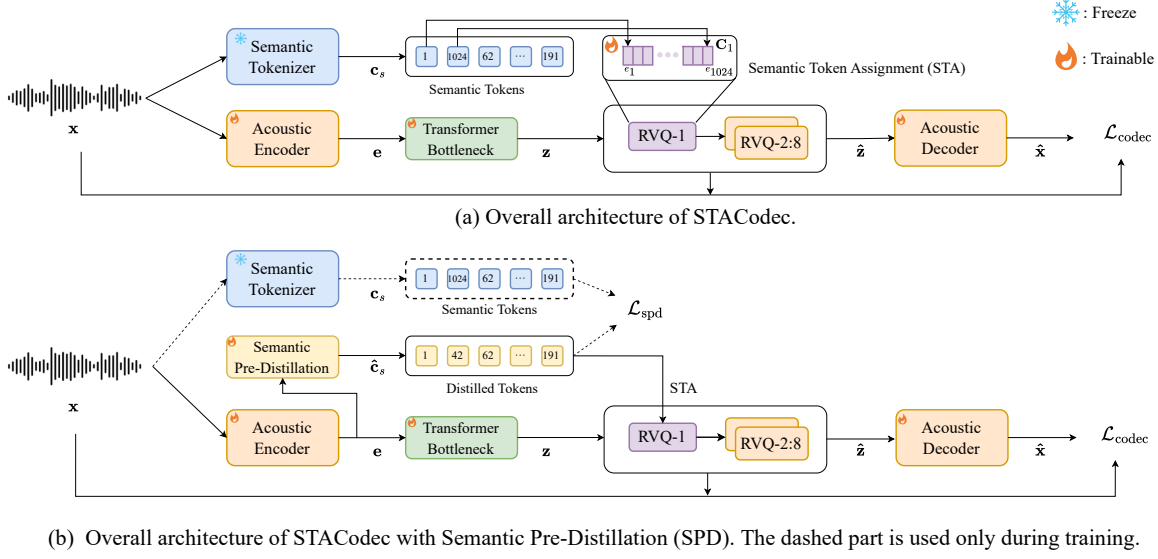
: Freeze

: Trainable

Semantic Tokenizer

$\mathbf{c}_s$

1 1024 62 ··· 191

Semantic Tokens

$\mathbf{C}_1$

$e_1$ $e_{1024}$

Semantic Token Assignment (STA)

$\mathbf{x}$

Acoustic Encoder

$\mathbf{e}$

Transformer Bottleneck

$\mathbf{z}$

RVQ-1

RVQ-2:8

$\hat{\mathbf{z}}$

Acoustic Decoder

$\hat{\mathbf{x}}$

$\mathcal{L}_{\text{codec}}$

(a) Overall architecture of STACodec.

Semantic Tokenizer

$\mathbf{c}_s$

1 1024 62 ··· 191

Semantic Tokens

$\mathcal{L}_{\text{spd}}$

Semantic Pre-Distillation

$\hat{\mathbf{c}}_s$

1 42 62 ··· 191

Distilled Tokens

STA

$\mathbf{x}$

Acoustic Encoder

$\mathbf{e}$

Transformer Bottleneck

$\mathbf{z}$

RVQ-1

RVQ-2:8

$\hat{\mathbf{z}}$

Acoustic Decoder

$\hat{\mathbf{x}}$

$\mathcal{L}_{\text{codec}}$

(b) Overall architecture of STACodec with Semantic Pre-Distillation (SPD). The dashed part is used only during training.